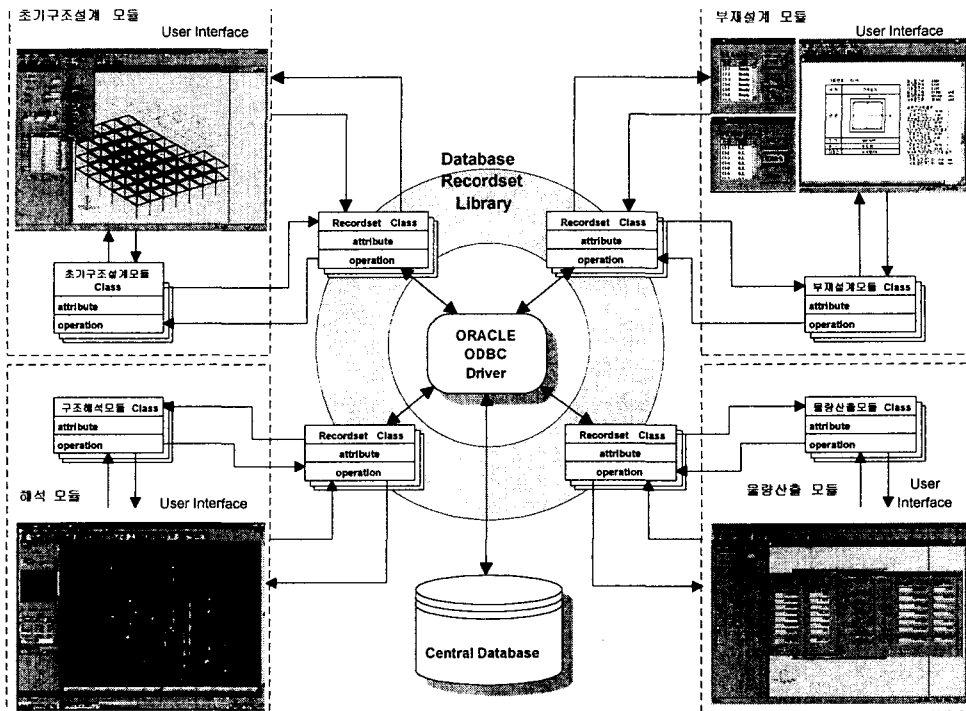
초기구조설계 모듈

User Interface

초기구조설계모듈 Class

attribute

operation

Database Recordset Library

Recordset Class

attribute

operation

Recordset Class

attribute

operation

부재설계 모듈

User Interface

부재설계모듈 Class

attribute

operation

ORACLE ODBC Driver

구조해석모듈 Class

attribute

operation

해석 모듈

User Interface

Recordset Class

attribute

operation

Recordset Class

attribute

operation

물량산출모듈 Class

attribute

operation

물량산출 모듈

User Interface

Central Database